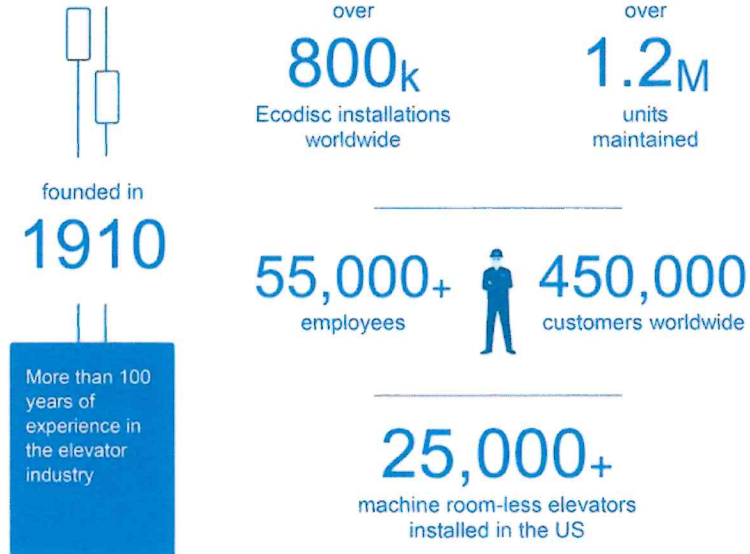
founded in

1910

More than 100 years of experience in the elevator industry

over

800k

Ecodisc installations worldwide

over

1.2M

units maintained

55,000+

employees

450,000

customers worldwide

25,000+

machine room-less elevators installed in the US